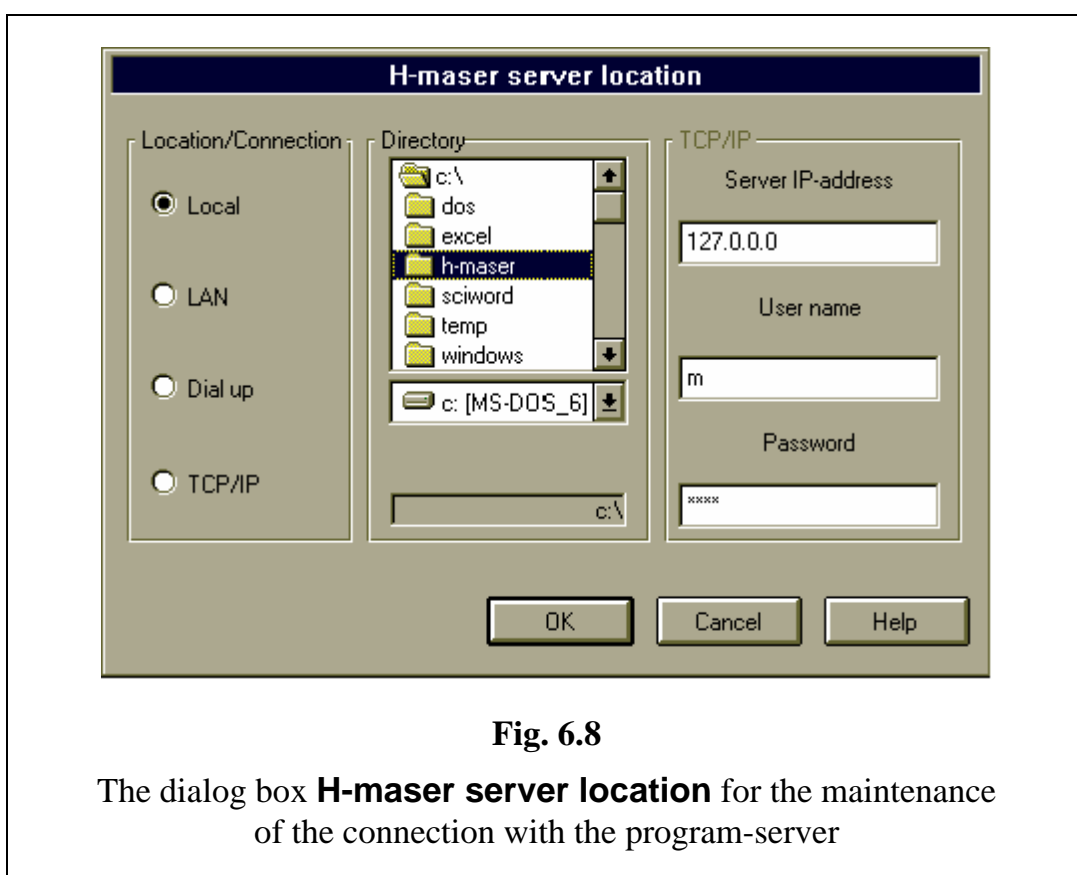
H-maser server location

Location/Connection

Local

LAN

Dial up

TCP/IP

Directory

c:\
dos
excel
h-maser
sciword
temp
windows

c: [MS-DOS_6]

c:\

TCP/IP

Server IP-address

127.0.0.0

User name

m

Password

****

OK

Cancel

Help

**Fig. 6.8**

The dialog box **H-maser server location** for the maintenance of the connection with the program-server